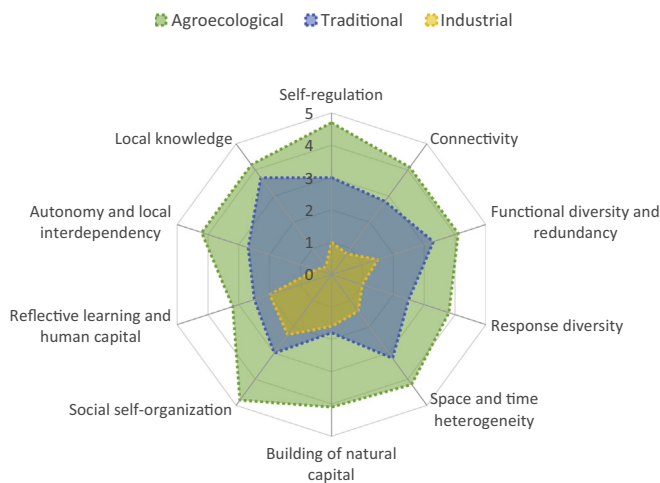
Agroecological Traditional Industrial

Self-regulation
5
4
3
2
1
0
Connectivity
Functional diversity and redundancy
Response diversity
Space and time heterogeneity
Building of natural capital
Social self-organization
Reflective learning and human capital
Autonomy and local interdependency
Local knowledge